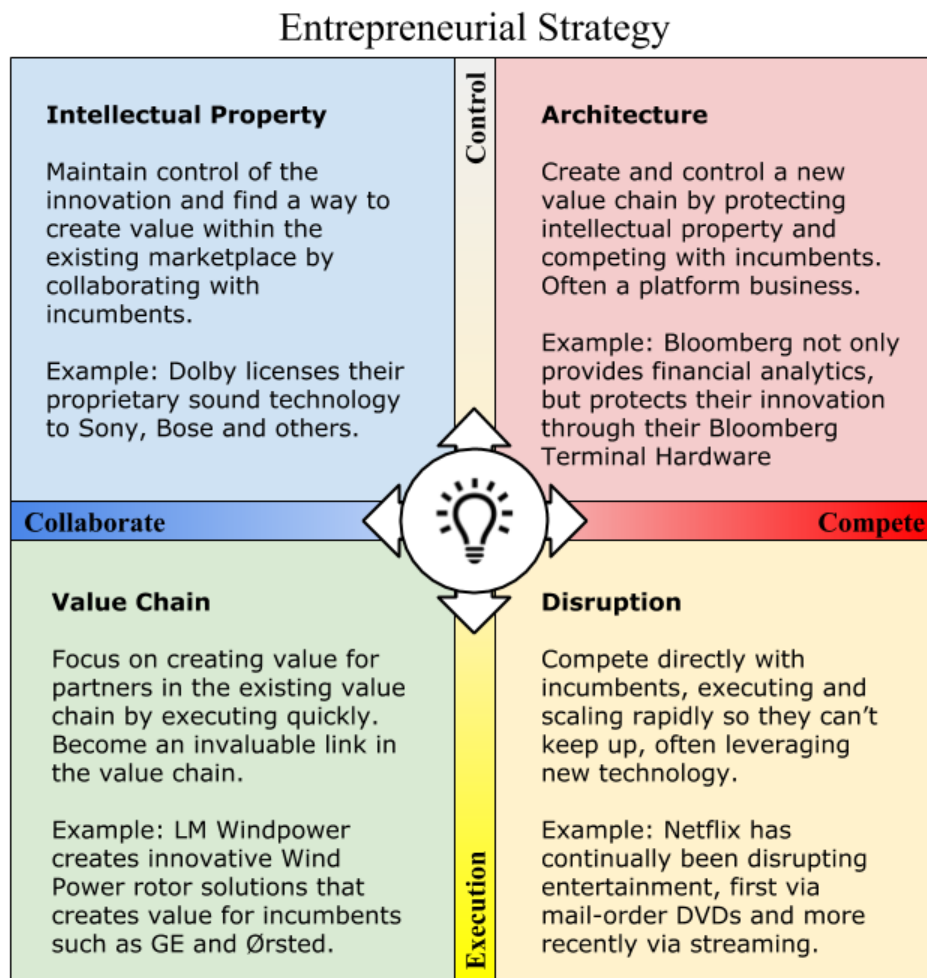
Entrepreneurial Strategy

Control

Intellectual Property

Maintain control of the innovation and find a way to create value within the existing marketplace by collaborating with incumbents.

Example: Dolby licenses their proprietary sound technology to Sony, Bose and others.

Architecture

Create and control a new value chain by protecting intellectual property and competing with incumbents. Often a platform business.

Example: Bloomberg not only provides financial analytics, but protects their innovation through their Bloomberg Terminal Hardware

Collaborate

Compete

Value Chain

Focus on creating value for partners in the existing value chain by executing quickly. Become an invaluable link in the value chain.

Example: LM Windpower creates innovative Wind Power rotor solutions that creates value for incumbents such as GE and Ørsted.

Disruption

Compete directly with incumbents, executing and scaling rapidly so they can't keep up, often leveraging new technology.

Example: Netflix has continually been disrupting entertainment, first via mail-order DVDs and more recently via streaming.

Execution